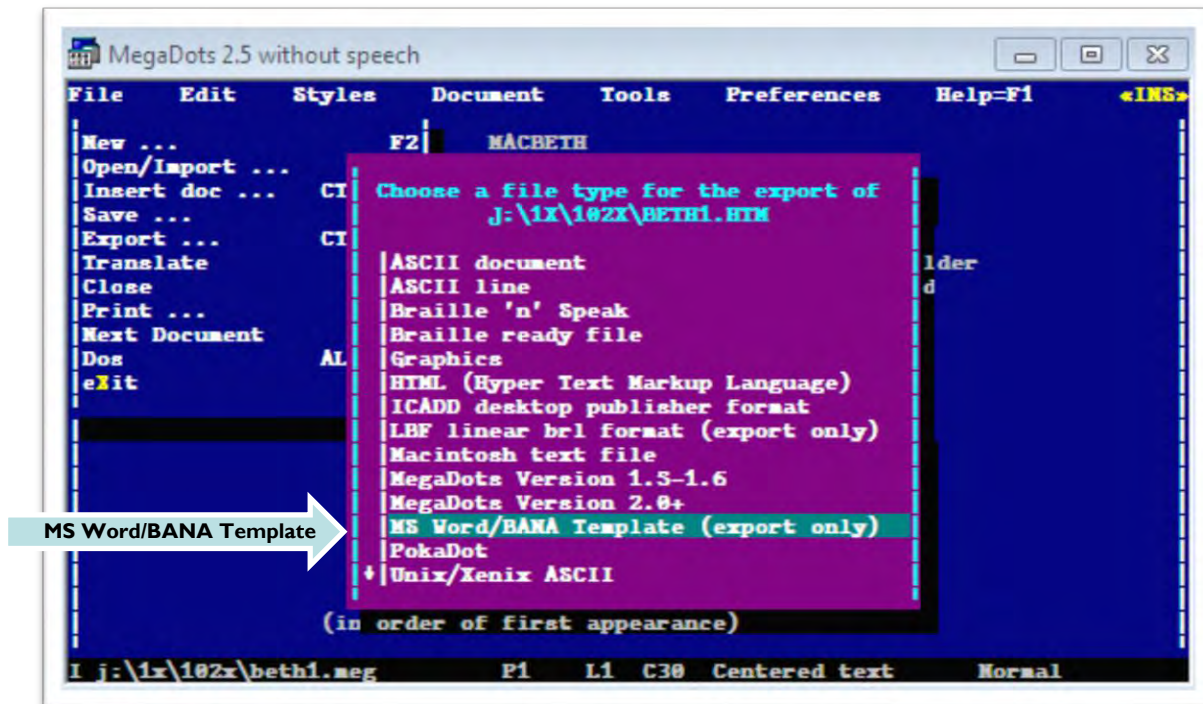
MegaDots 2.5 without speech

File Edit Styles Document Tools Preferences Help=F1 «INS»

New ... F2
Open/Import ...
Insert doc ... CT
Save ...
Export ... CT
Translate
Close
Print ...
Next Document
Dos AL
eXit

MACBETH

lder
d

Choose a file type for the export of
J:\1X\102X\BETH1.HTM

ASCII document
ASCII line
Braille 'n' Speak
Braille ready file
Graphics
HTML (Hyper Text Markup Language)
ICADD desktop publisher format
LBF linear brl format (export only)
Macintosh text file
MegaDots Version 1.5-1.6
MegaDots Version 2.0+
MS Word/BANA Template (export only)
PokaDot
Unix/Xenix ASCII

(in order of first appearance)

MS Word/BANA Template

I j:\1x\102x\beth1.meg P1 L1 C30 Centered text Normal